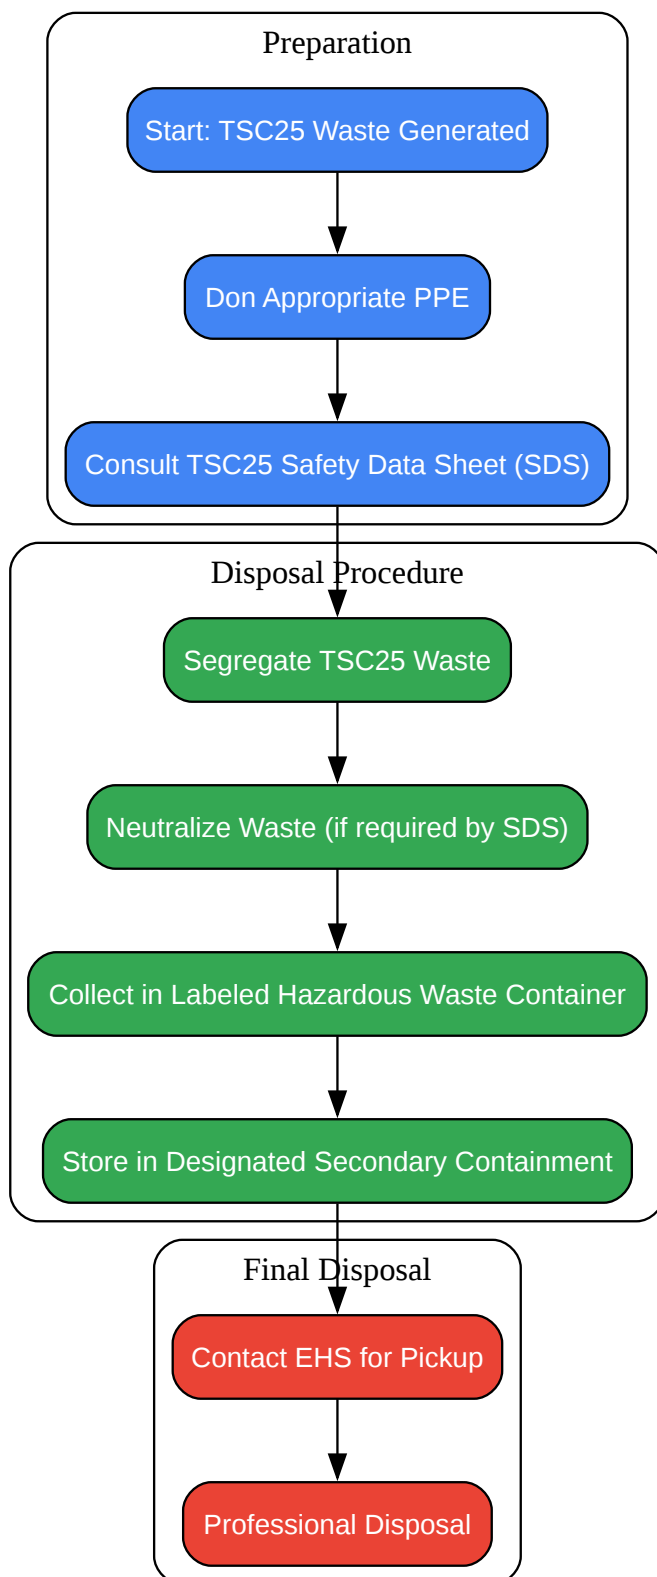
Preparation

Start: TSC25 Waste Generated

Don Appropriate PPE

Consult TSC25 Safety Data Sheet (SDS)

Disposal Procedure

Segregate TSC25 Waste

Neutralize Waste (if required by SDS)

Collect in Labeled Hazardous Waste Container

Store in Designated Secondary Containment

Final Disposal

Contact EHS for Pickup

Professional Disposal